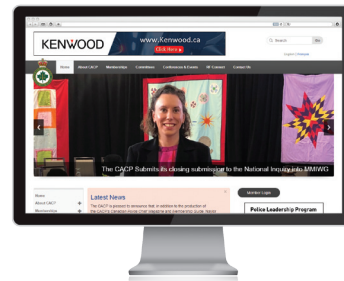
KENWOOD www.Kenwood.ca Click Here

Search Go

Home About CACP Membership Committees Conferences & Events HR Connect Contact Us

The CACP Submits its closing submission to the National Inquiry into MMIWG

Member Login

Home

About CACP +

Membership +

Latest News

The CACP is pleased to announce that, in addition to the production of the CACP's Canadian Police Chief Magazine and membership guide

Police Leadership Program